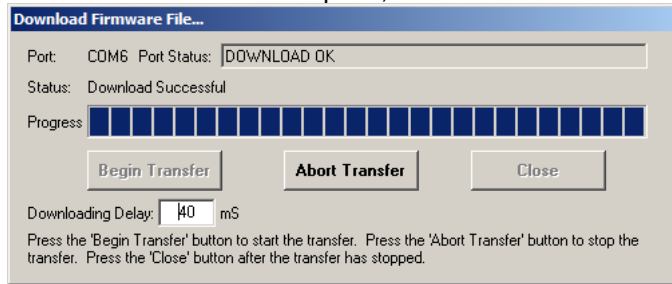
Download Firmware File...

Port: COM6 Port Status: DOWNLOAD OK

Status: Download Successful

Progress

Begin Transfer

Abort Transfer

Close

Downloading Delay: 40 mS

Press the 'Begin Transfer' button to start the transfer. Press the 'Abort Transfer' button to stop the transfer. Press the 'Close' button after the transfer has stopped.